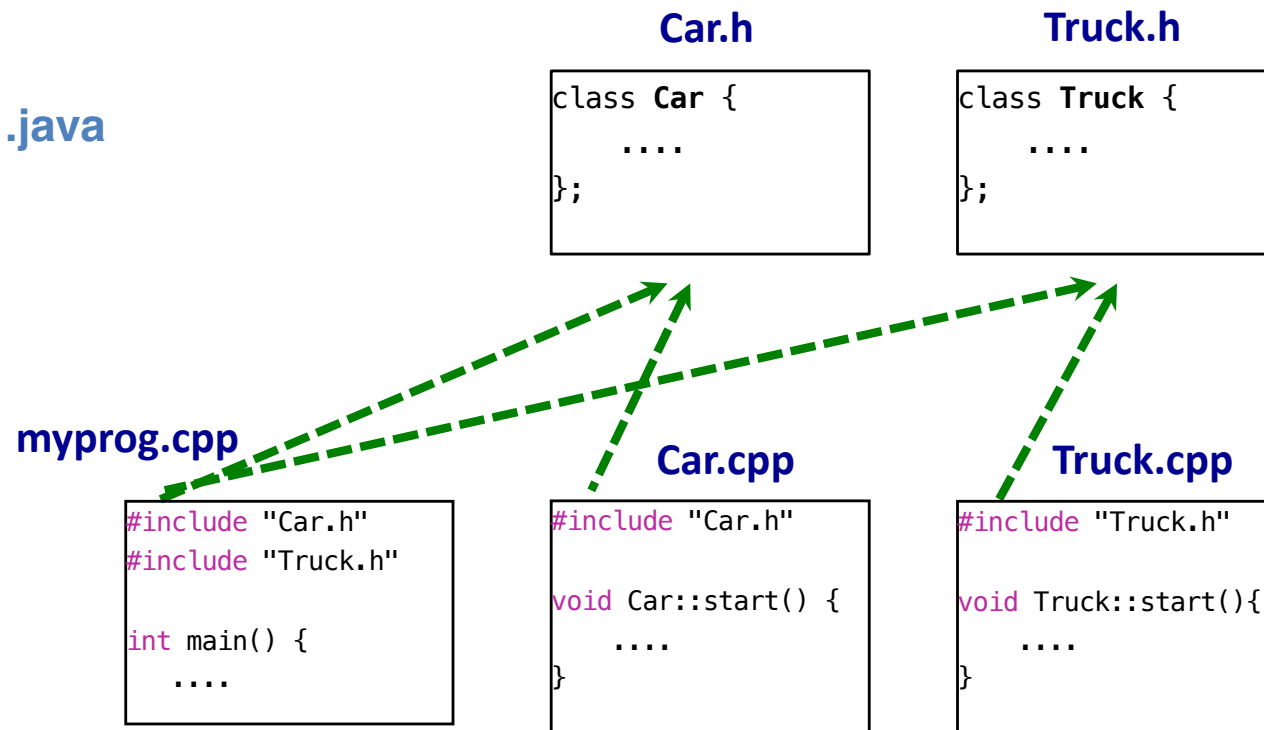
.java

Car.h

class Car {
....
};

Truck.h

class Truck {
....
};

myprog.cpp

#include "Car.h"
#include "Truck.h"

int main() {
....

Car.cpp

#include "Car.h"

void Car::start() {
....
}

Truck.cpp

#include "Truck.h"

void Truck::start(){
....
}